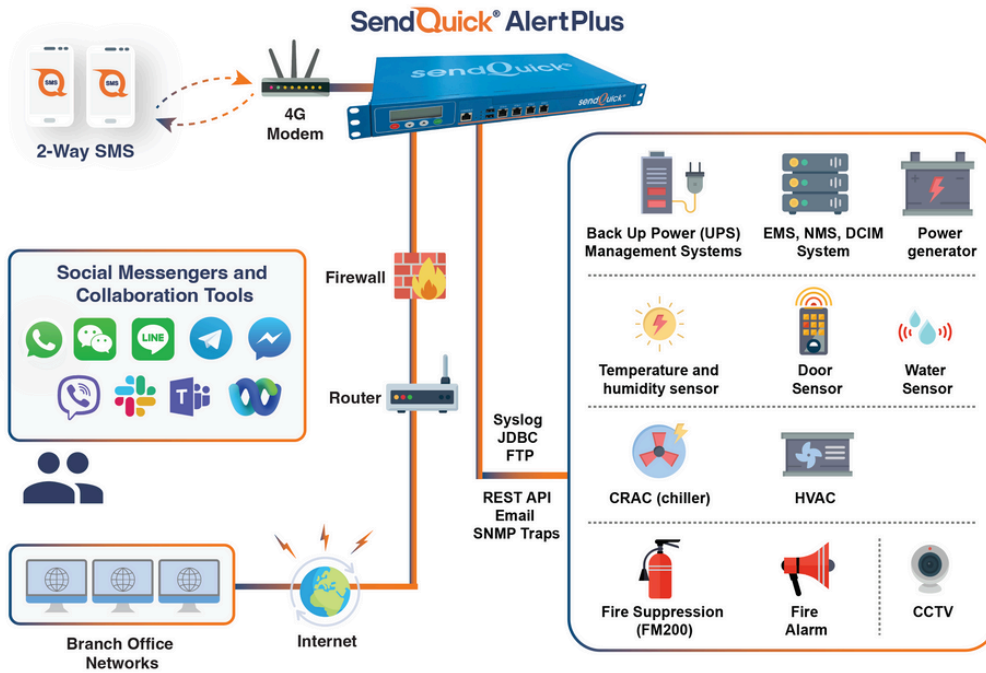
SendQuick® AlertPlus

SMS

SMS

2-Way SMS

4G Modem

sendQuick®

sendQuick®

Firewall

Router

Social Messengers and Collaboration Tools

LINE

Syslog
JDBC
FTP

REST API
Email
SNMP Traps

Back Up Power (UPS) Management Systems

EMS, NMS, DCIM System

Power generator

Temperature and humidity sensor

Door Sensor

Water Sensor

CRAC (chiller)

HVAC

Fire Suppression (FM200)

Fire Alarm

CCTV

Branch Office Networks

Internet